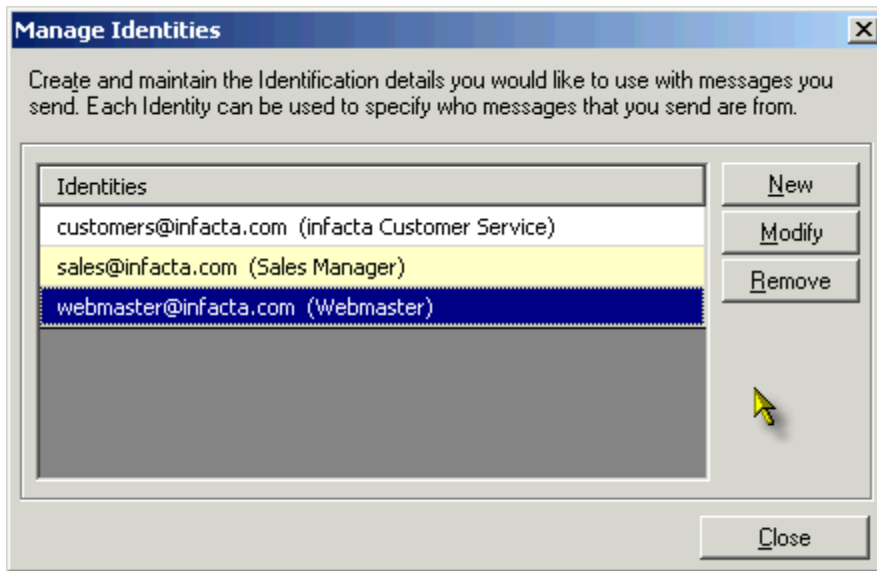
Manage Identities

Create and maintain the Identification details you would like to use with messages you send. Each Identity can be used to specify who messages that you send are from.

Identities
customers@infacta.com (infacta Customer Service)
sales@infacta.com (Sales Manager)
webmaster@infacta.com (Webmaster)

New
Modify
Remove

Close